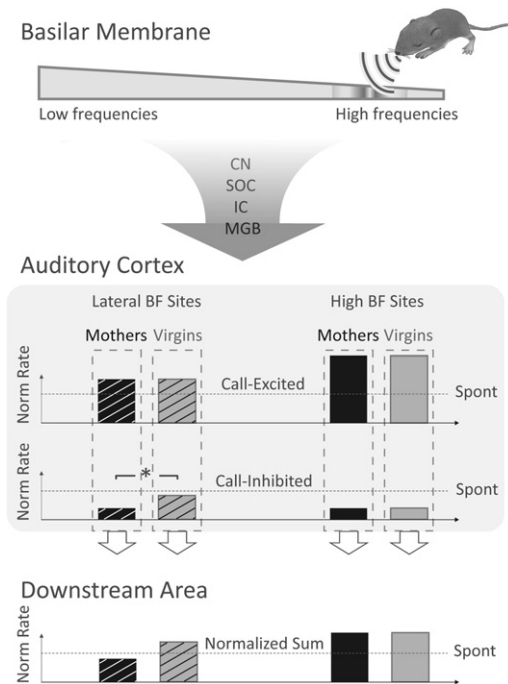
Basilar Membrane

Low frequencies

High frequencies

CN
SOC
IC
MGB

Auditory Cortex

Lateral BF Sites

High BF Sites

Mothers

Virgins

Mothers

Virgins

Norm Rate

Call-Excited

Spont

Norm Rate

*

Call-Inhibited

Spont

Downstream Area

Norm Rate

Normalized Sum

Spont